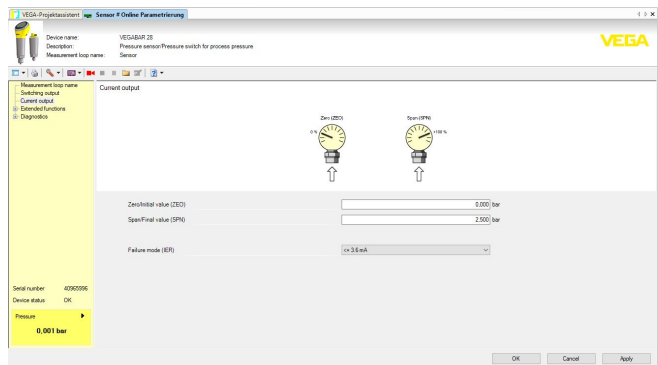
VEGA-Projektassistent | Sensor # Online Parametrierung

Device name: VEGABAR 28
Description: Pressure sensor/Pressure switch for process pressure
Measurement loop name: Sensor

VEGA

Measurement loop name
Switching output
Current output
Extended functions
Diagnostics

Current output

Zero (ZEO)
0 %
Span (SPN)
100 %

Zero/Initial value (ZEO) 0,000 bar
Span/Final value (SPN) 2,500 bar

Failure mode (IER) <= 3.6 mA

Serial number 40965996
Device status OK

Pressure
0,001 bar

OK Cancel Apply